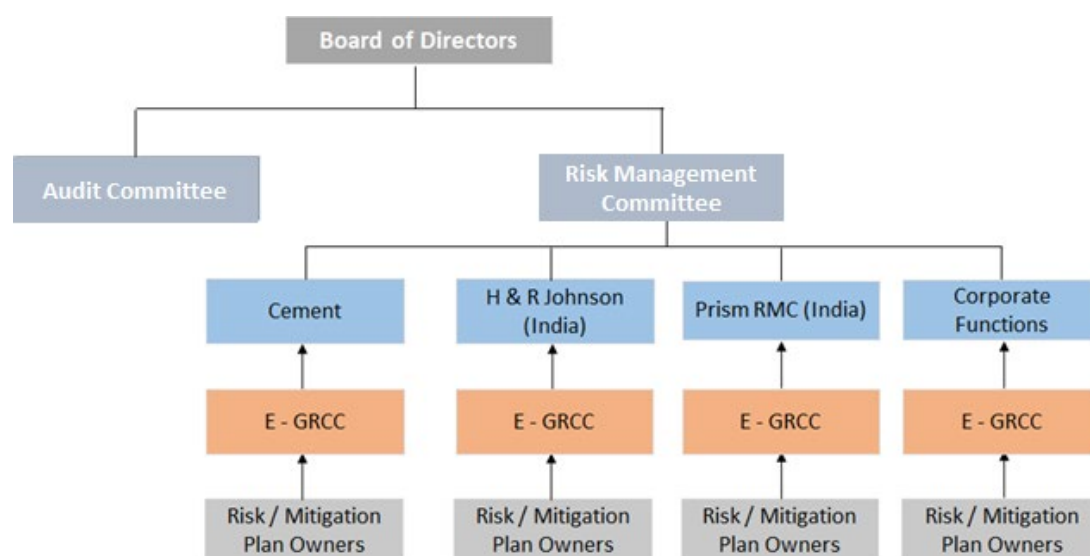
Board of Directors

Audit Committee

Risk Management Committee

Cement

H & R Johnson (India)

Prism RMC (India)

Corporate Functions

E - GRCC

E - GRCC

E - GRCC

E - GRCC

Risk / Mitigation Plan Owners

Risk / Mitigation Plan Owners

Risk / Mitigation Plan Owners

Risk / Mitigation Plan Owners